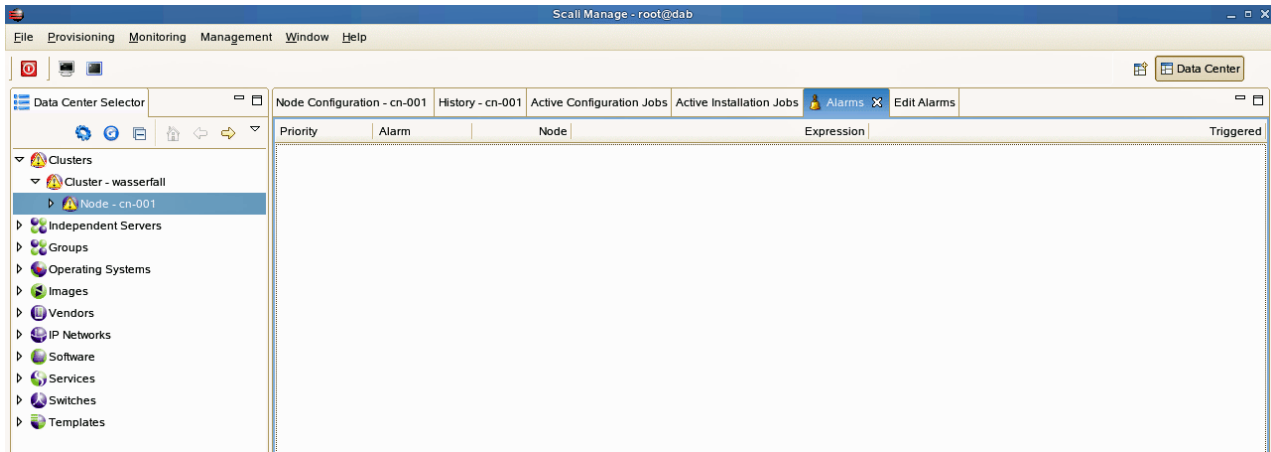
Scali Manage - root@dab

File Provisioning Monitoring Management Window Help

Data Center

Data Center Selector

Clusters
Cluster - wasserfall
Node - cn-001
Independent Servers
Groups
Operating Systems
Images
Vendors
IP Networks
Software
Services
Switches
Templates

Node Configuration - cn-001 | History - cn-001 | Active Configuration Jobs | Active Installation Jobs | Alarms | Edit Alarms

| Priority | Alarm | Node | Expression | Triggered |
|---|---|---|---|---|